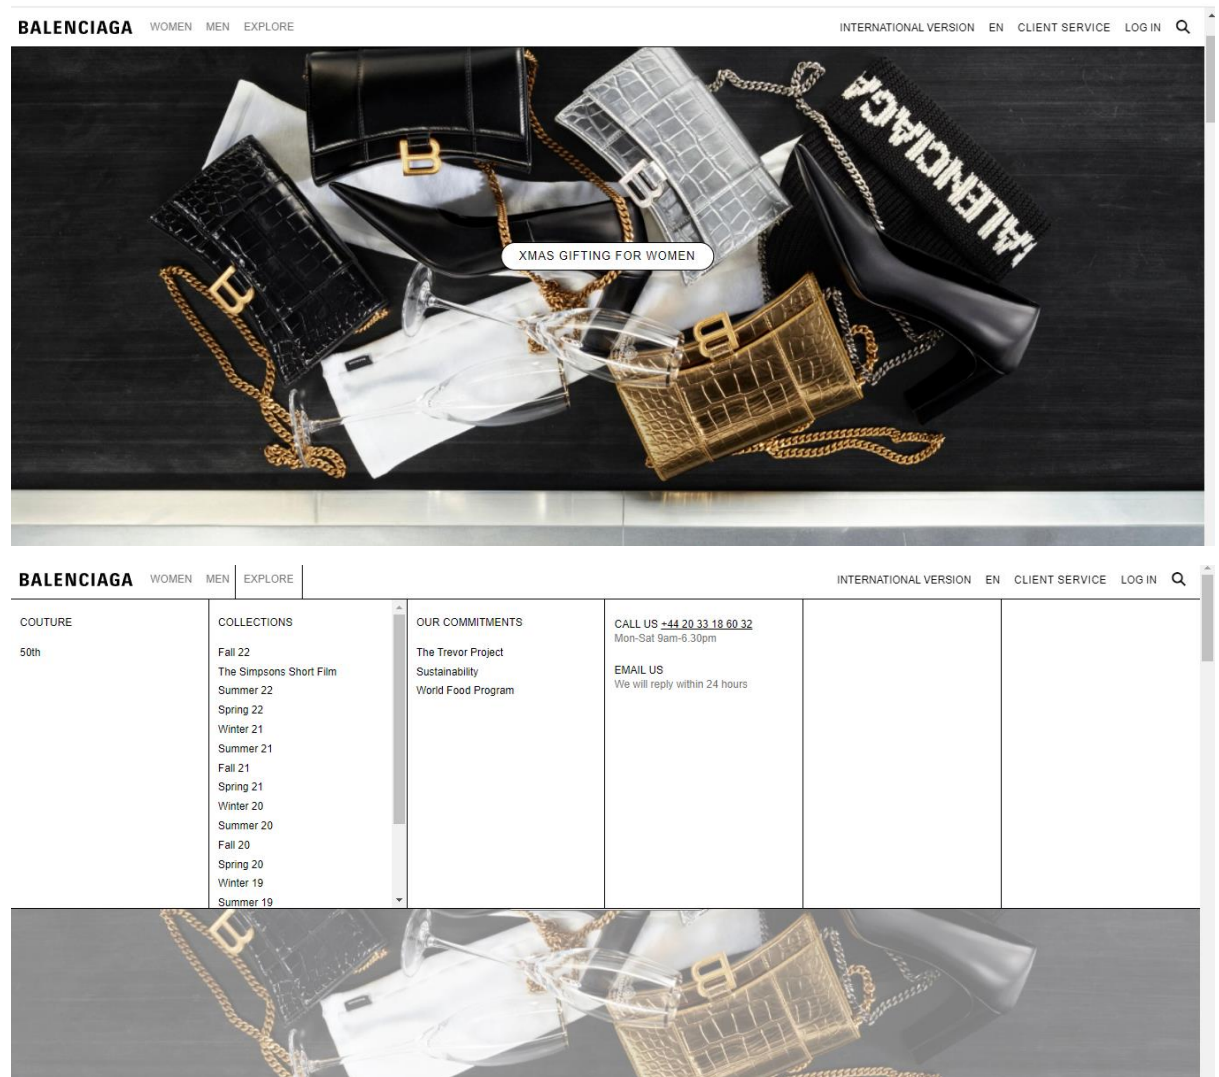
BALENCIAGA WOMEN MEN EXPLORE

INTERNATIONAL VERSION EN CLIENT SERVICE LOG IN

BALENCIAGA

XMAS GIFTING FOR WOMEN

BALENCIAGA WOMEN MEN EXPLORE

INTERNATIONAL VERSION EN CLIENT SERVICE LOG IN

COUTURE

50th

COLLECTIONS

Fall 22
The Simpsons Short Film
Summer 22
Spring 22
Winter 21
Summer 21
Fall 21
Spring 21
Winter 20
Summer 20
Fall 20
Spring 20
Winter 19
Summer 19

OUR COMMITMENTS

The Trevor Project
Sustainability
World Food Program

CALL US +44 20 33 18 60 32
Mon-Sat 9am-6.30pm

EMAIL US
We will reply within 24 hours